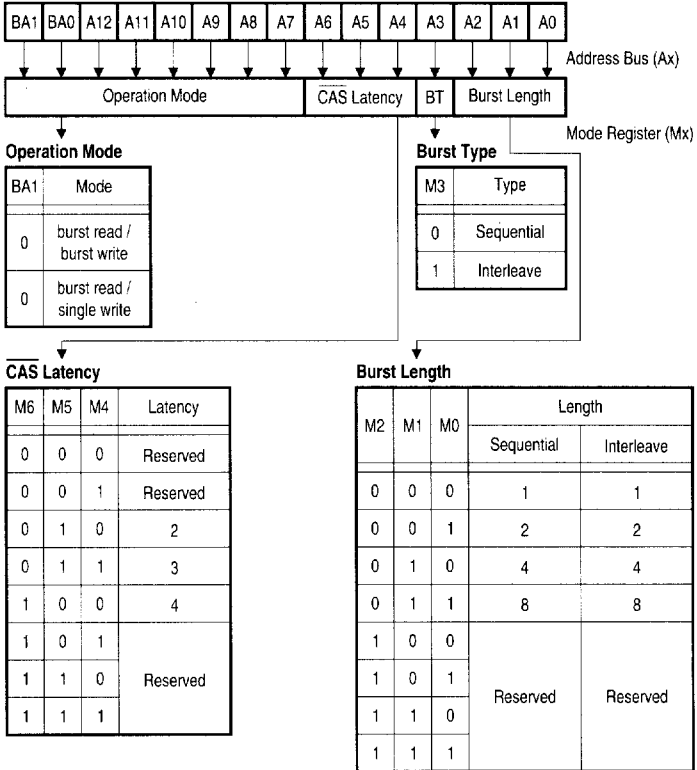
| BA1 | BA0 | A12 | A11 | A10 | A9 | A8 | A7 | A6 | A5 | A4 | A3 | A2 | A1 | A0 |
|---|---|---|---|---|---|---|---|---|---|---|---|---|---|---|

Address Bus (Ax)

| Operation Mode | $\overline{CAS}$ Latency | BT | Burst Length |
|---|---|---|---|

Mode Register (Mx)

**Operation Mode**

| BA1 | Mode |
|---|---|
| 0 | burst read / burst write |
| 0 | burst read / single write |

**Burst Type**

| M3 | Type |
|---|---|
| 0 | Sequential |
| 1 | Interleave |

**$\overline{CAS}$ Latency**

| M6 | M5 | M4 | Latency |
|---|---|---|---|
| 0 | 0 | 0 | Reserved |
| 0 | 0 | 1 | Reserved |
| 0 | 1 | 0 | 2 |
| 0 | 1 | 1 | 3 |
| 1 | 0 | 0 | 4 |
| 1 | 0 | 1 | Reserved |
| 1 | 1 | 0 | Reserved |
| 1 | 1 | 1 | Reserved |

**Burst Length**

| M2 | M1 | M0 | Length: Sequential | Length: Interleave |
|---|---|---|---|---|
| 0 | 0 | 0 | 1 | 1 |
| 0 | 0 | 1 | 2 | 2 |
| 0 | 1 | 0 | 4 | 4 |
| 0 | 1 | 1 | 8 | 8 |
| 1 | 0 | 0 | Reserved | Reserved |
| 1 | 0 | 1 | Reserved | Reserved |
| 1 | 1 | 0 | Reserved | Reserved |
| 1 | 1 | 1 | Reserved | Reserved |